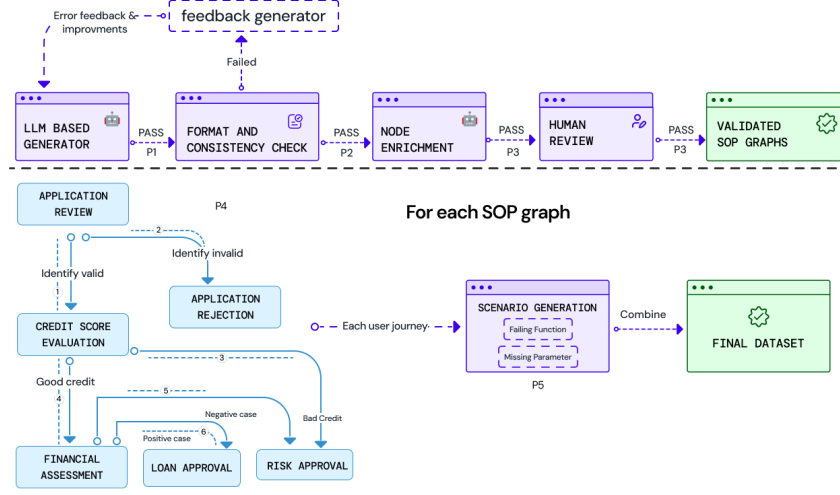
Error feedback & improvments

feedback generator

Failed

LLM BASED GENERATOR

PASS P1

FORMAT AND CONSISTENCY CHECK

PASS P2

NODE ENRICHMENT

PASS P3

HUMAN REVIEW

PASS P3

VALIDATED SOP GRAPHS

APPLICATION REVIEW

P4

For each SOP graph

2

Identify valid

Identify invalid

1

APPLICATION REJECTION

CREDIT SCORE EVALUATION

Each user journey

SCENARIO GENERATION

Failing Function

Missing Parameter

Combine

FINAL DATASET

3

Good credit

P5

4

5

Negative case

Bad Credit

6

Positive case

FINANCIAL ASSESSMENT

LOAN APPROVAL

RISK APPROVAL